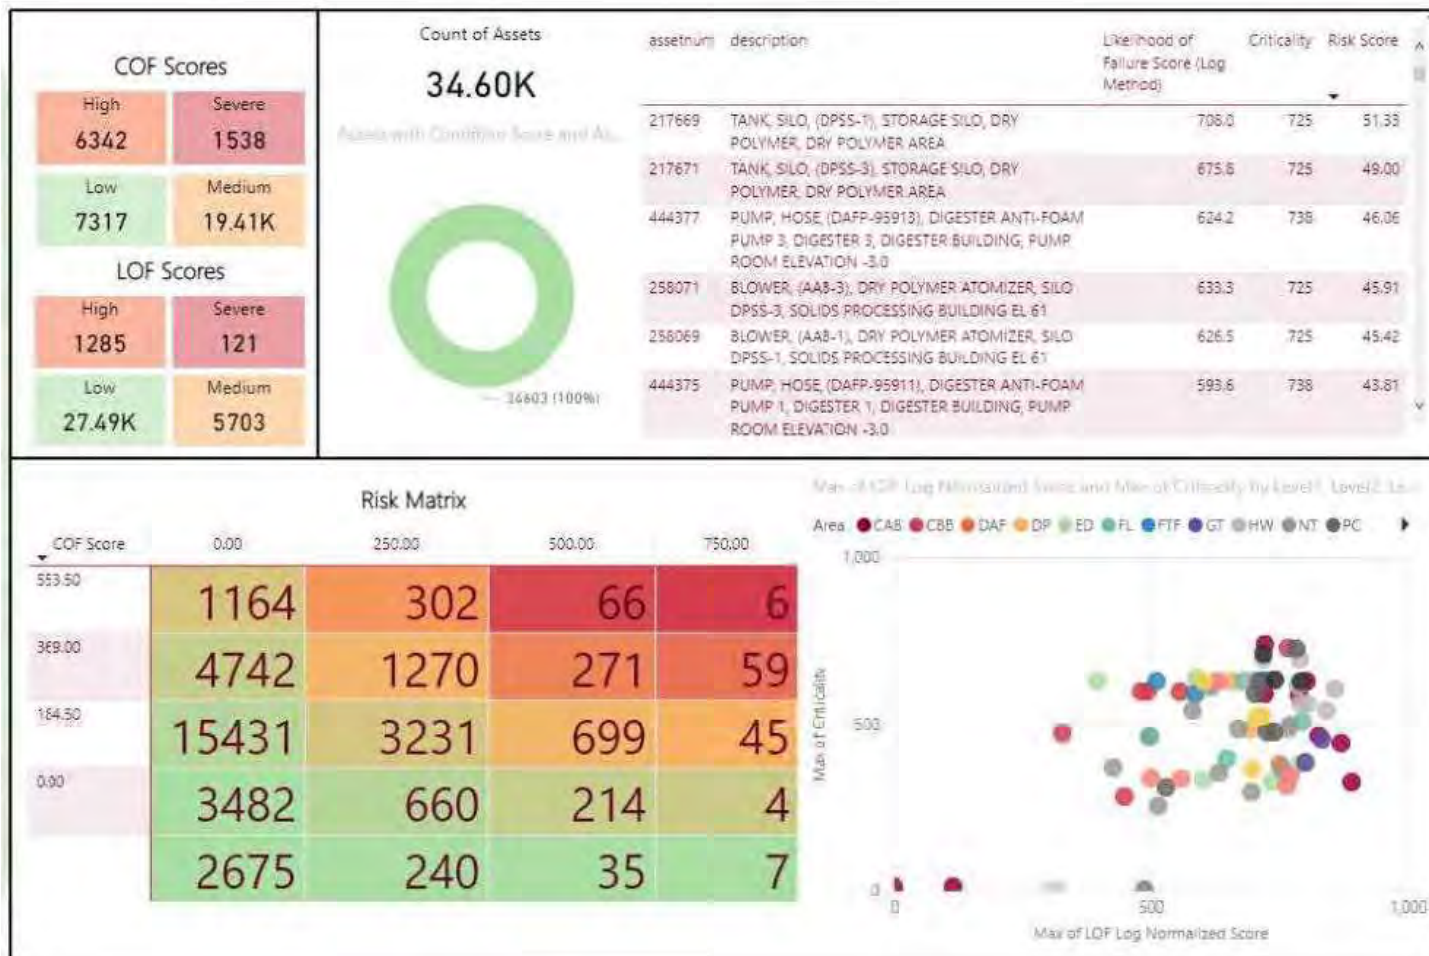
COF Scores

High
6342

Severe
1538

Low
7317

Medium
19.41K

LOF Scores

High
1285

Severe
121

Low
27.49K

Medium
5703

Count of Assets

34.60K

Assets with Condition Score and A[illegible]

34603 (100%)

| assetnum | description | Likelihood of Failure Score (Log Method) | Criticality | Risk Score |
|---|---|---|---|---|
| 217669 | TANK, SILO, (DPSS-1), STORAGE SILO, DRY POLYMER, DRY POLYMER AREA | 708.0 | 725 | 51.33 |
| 217671 | TANK, SILO, (DPSS-3), STORAGE SILO, DRY POLYMER, DRY POLYMER AREA | 675.8 | 725 | 49.00 |
| 444377 | PUMP, HOSE, (DAFP-95913), DIGESTER ANTI-FOAM PUMP 3, DIGESTER 3, DIGESTER BUILDING, PUMP ROOM ELEVATION -3.0 | 624.2 | 738 | 46.06 |
| 258071 | BLOWER, (AAB-3), DRY POLYMER ATOMIZER, SILO DPSS-3, SOLIDS PROCESSING BUILDING EL 61 | 633.3 | 725 | 45.91 |
| 258069 | BLOWER, (AAB-1), DRY POLYMER ATOMIZER, SILO DPSS-1, SOLIDS PROCESSING BUILDING EL 61 | 626.5 | 725 | 45.42 |
| 444375 | PUMP, HOSE, (DAFP-95911), DIGESTER ANTI-FOAM PUMP 1, DIGESTER 1, DIGESTER BUILDING, PUMP ROOM ELEVATION -3.0 | 593.6 | 738 | 43.81 |

Risk Matrix

| COF Score | 0.00 | 250.00 | 500.00 | 750.00 |
|---|---|---|---|---|
| 553.50 | 1164 | 302 | 66 | 6 |
| 369.00 | 4742 | 1270 | 271 | 59 |
| 184.50 | 15431 | 3231 | 699 | 45 |
| 0.00 | 3482 | 660 | 214 | 4 |
| | 2675 | 240 | 35 | 7 |

Max of LOF Log Normalized Score and Max of Criticality by Level1, Level2, Le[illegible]

Area ● CAB ● CBB ● DAF ● DP ● ED ● FL ● FTF ● GT ● HW ● NT ● PC

1,000
500
0
Max of Criticality

0
500
1,000
Max of LOF Log Normalized Score